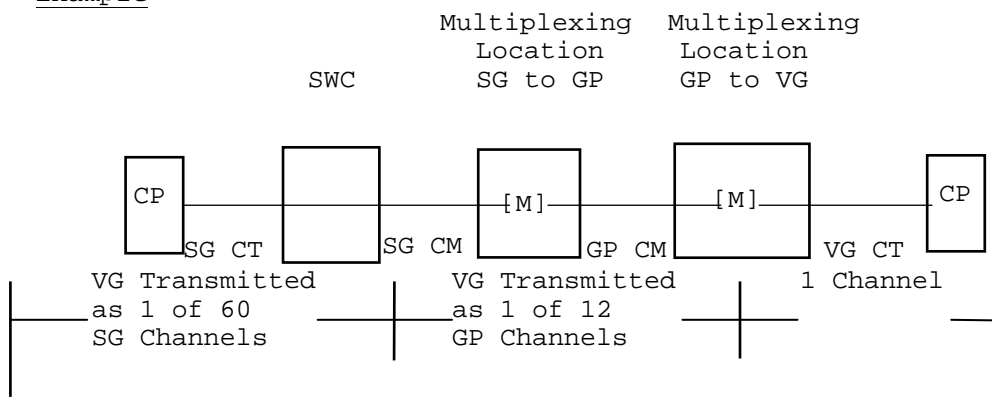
Multiplexing Location SG to GP

Multiplexing Location GP to VG

SWC

CP

[M]

[M]

CP

SG CT

SG CM

GP CM

VG CT

VG Transmitted as 1 of 60 SG Channels

VG Transmitted as 1 of 12 GP Channels

1 Channel